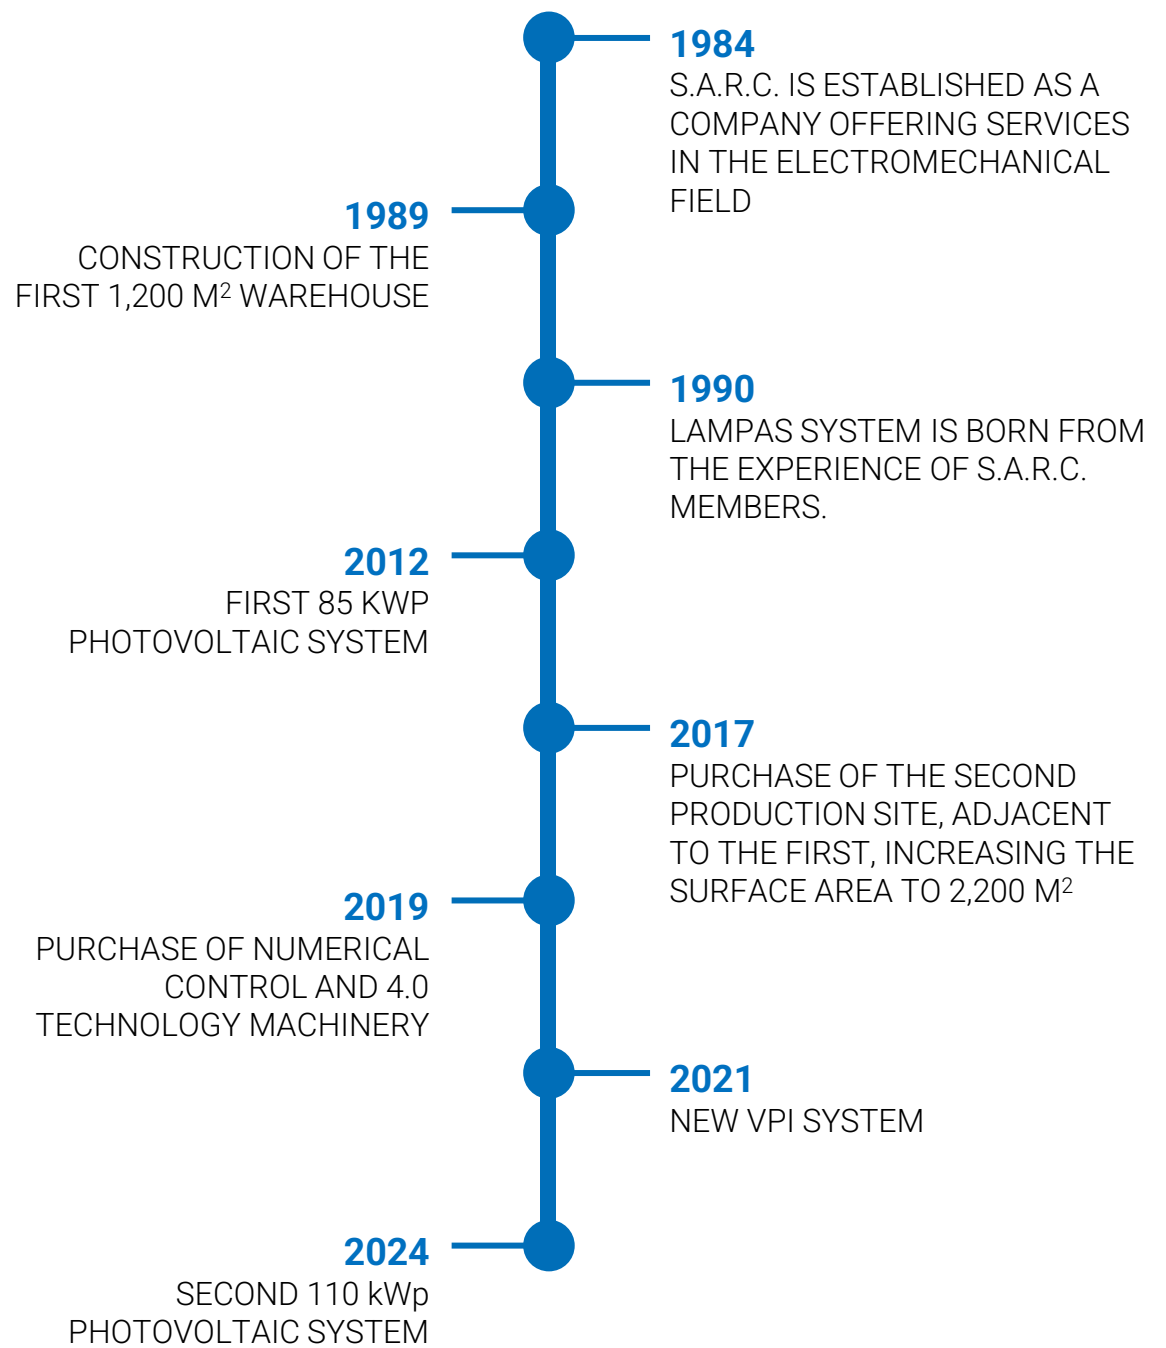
1984
S.A.R.C. IS ESTABLISHED AS A COMPANY OFFERING SERVICES IN THE ELECTROMECHANICAL FIELD

1989
CONSTRUCTION OF THE FIRST 1,200 M$^2$ WAREHOUSE

1990
LAMPAS SYSTEM IS BORN FROM THE EXPERIENCE OF S.A.R.C. MEMBERS.

2012
FIRST 85 KWP PHOTOVOLTAIC SYSTEM

2017
PURCHASE OF THE SECOND PRODUCTION SITE, ADJACENT TO THE FIRST, INCREASING THE SURFACE AREA TO 2,200 M$^2$

2019
PURCHASE OF NUMERICAL CONTROL AND 4.0 TECHNOLOGY MACHINERY

2021
NEW VPI SYSTEM

2024
SECOND 110 kWp PHOTOVOLTAIC SYSTEM